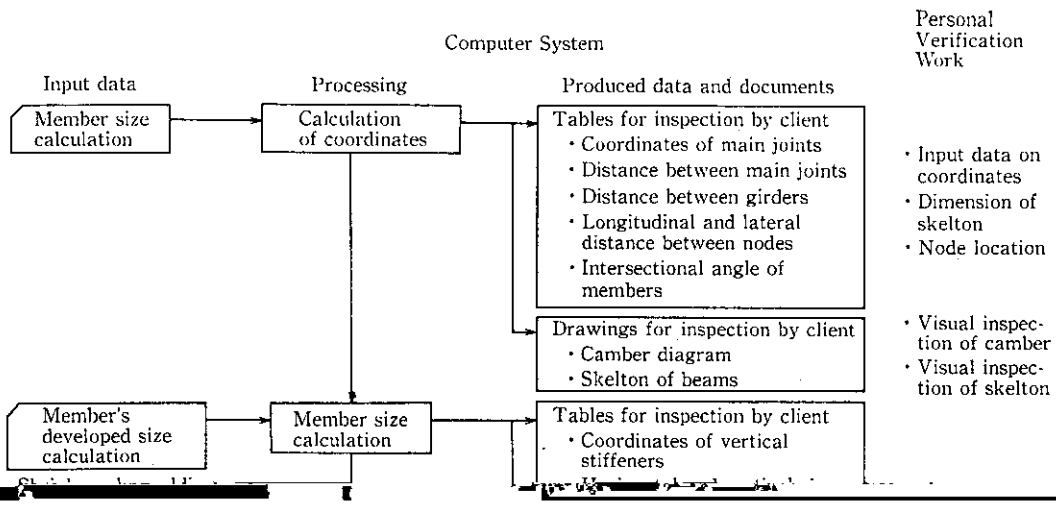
Computer System

Personal Verification Work

Input data

Processing

Produced data and documents

Member size calculation

Calculation of coordinates

Tables for inspection by client
· Coordinates of main joints
· Distance between main joints
· Distance between girders
· Longitudinal and lateral distance between nodes
· Intersectional angle of members

· Input data on coordinates
· Dimension of skelton
· Node location

Drawings for inspection by client
· Camber diagram
· Skelton of beams

· Visual inspection of camber
· Visual inspection of skelton

Member's developed size calculation

Member size calculation

Tables for inspection by client
· Coordinates of vertical stiffeners

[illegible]

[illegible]